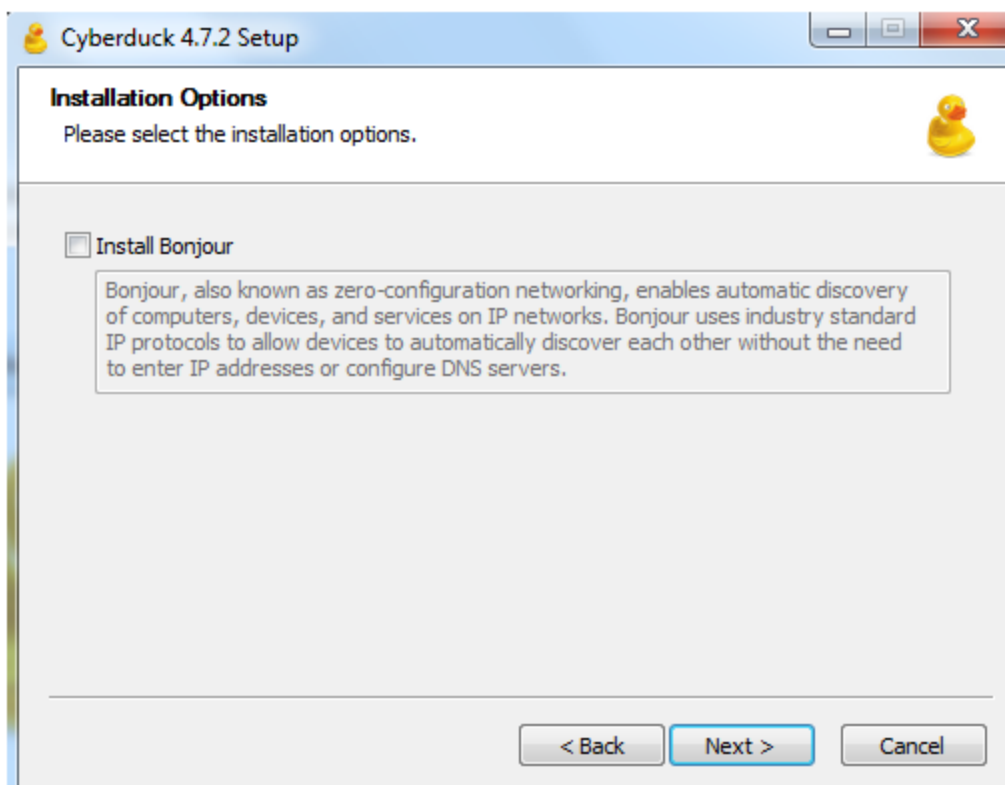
Cyberduck 4.7.2 Setup

Installation Options
Please select the installation options.

Install Bonjour

Bonjour, also known as zero-configuration networking, enables automatic discovery of computers, devices, and services on IP networks. Bonjour uses industry standard IP protocols to allow devices to automatically discover each other without the need to enter IP addresses or configure DNS servers.

< Back
Next >
Cancel